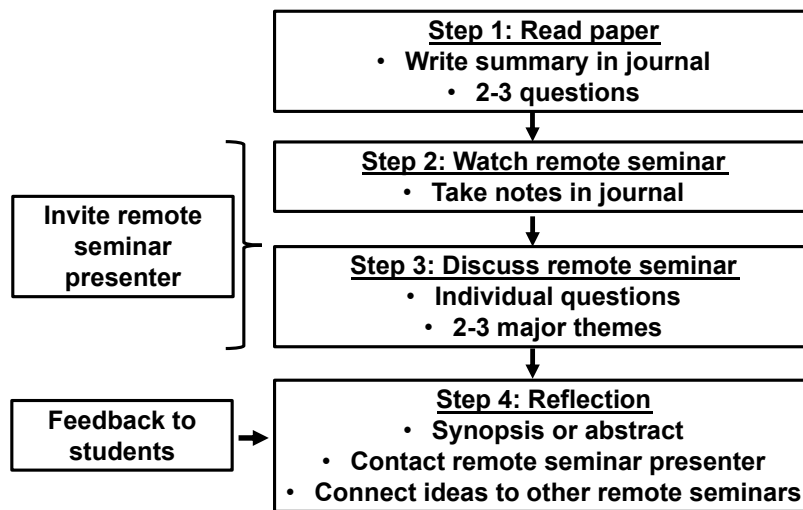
Step 1: Read paper
• Write summary in journal
• 2-3 questions

Step 2: Watch remote seminar
• Take notes in journal

Invite remote seminar presenter

Step 3: Discuss remote seminar
• Individual questions
• 2-3 major themes

Feedback to students

Step 4: Reflection
• Synopsis or abstract
• Contact remote seminar presenter
• Connect ideas to other remote seminars